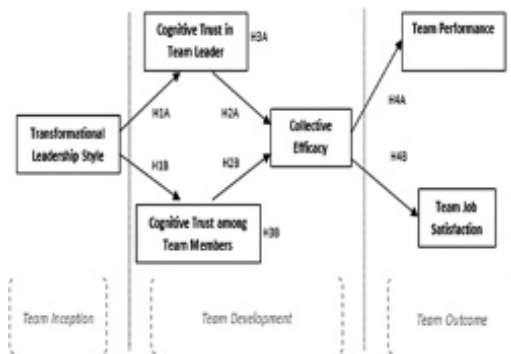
Cognitive Trust in Team Leader

H3A

Team Performance

H1A

H2A

Transformational Leadership Style

Collective Efficacy

H4A

H1B

H2B

H4B

Cognitive Trust among Team Members

H3B

Team Job Satisfaction

Team Inception

Team Development

Team Outcome